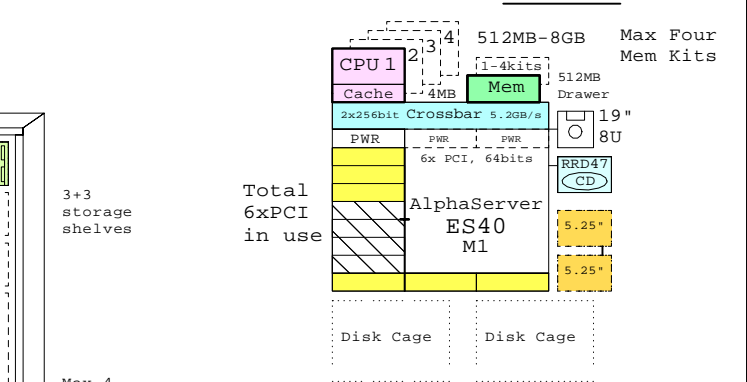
4
3
2
CPU 1
512MB-8GB
Max Four
Mem Kits
1-4kits
Mem
512MB
Drawer
Cache
4MB
2x256bit Crossbar 5.2GB/s
19"
8U
PWR
PWR
PWR
6x PCI, 64bits
RRD47
CD
3+3
storage
shelves
Total
6xPCI
in use
AlphaServer
ES40
M1
5.25"
5.25"
Disk Cage
Disk Cage
Max 4